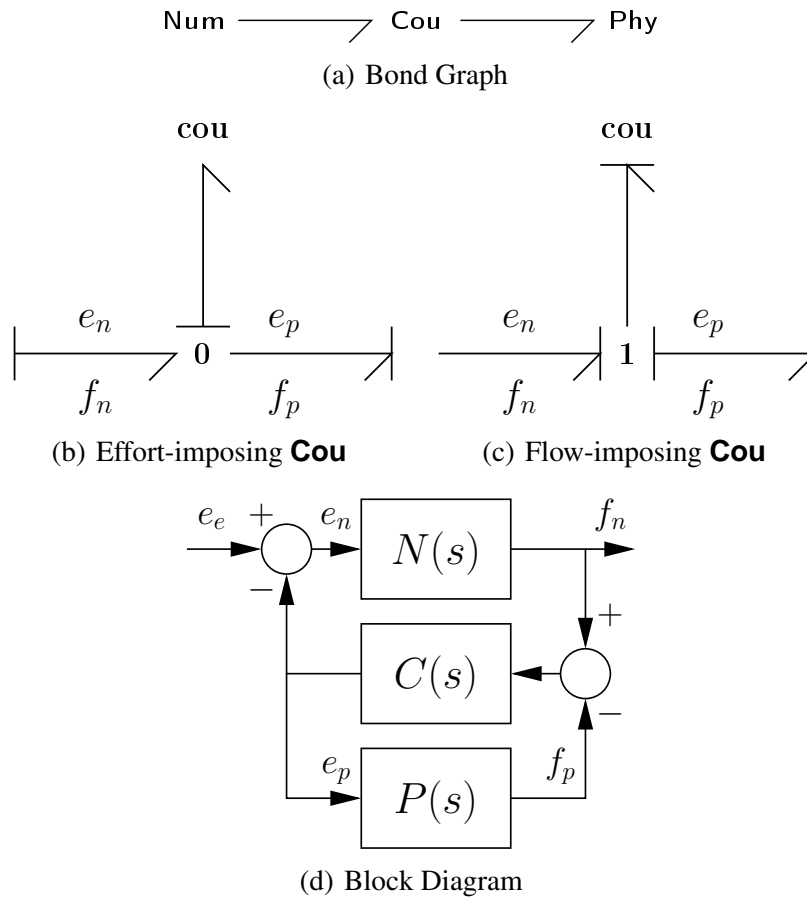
Num Cou Phy

(a) Bond Graph

cou

$e_n$ 0 $e_p$

$f_n$ $f_p$

(b) Effort-imposing **Cou**

cou

$e_n$ 1 $e_p$

$f_n$ $f_p$

(c) Flow-imposing **Cou**

$e_e$ + $e_n$ $N(s)$ $f_n$

− +

$C(s)$

−

$e_p$ $P(s)$ $f_p$

(d) Block Diagram